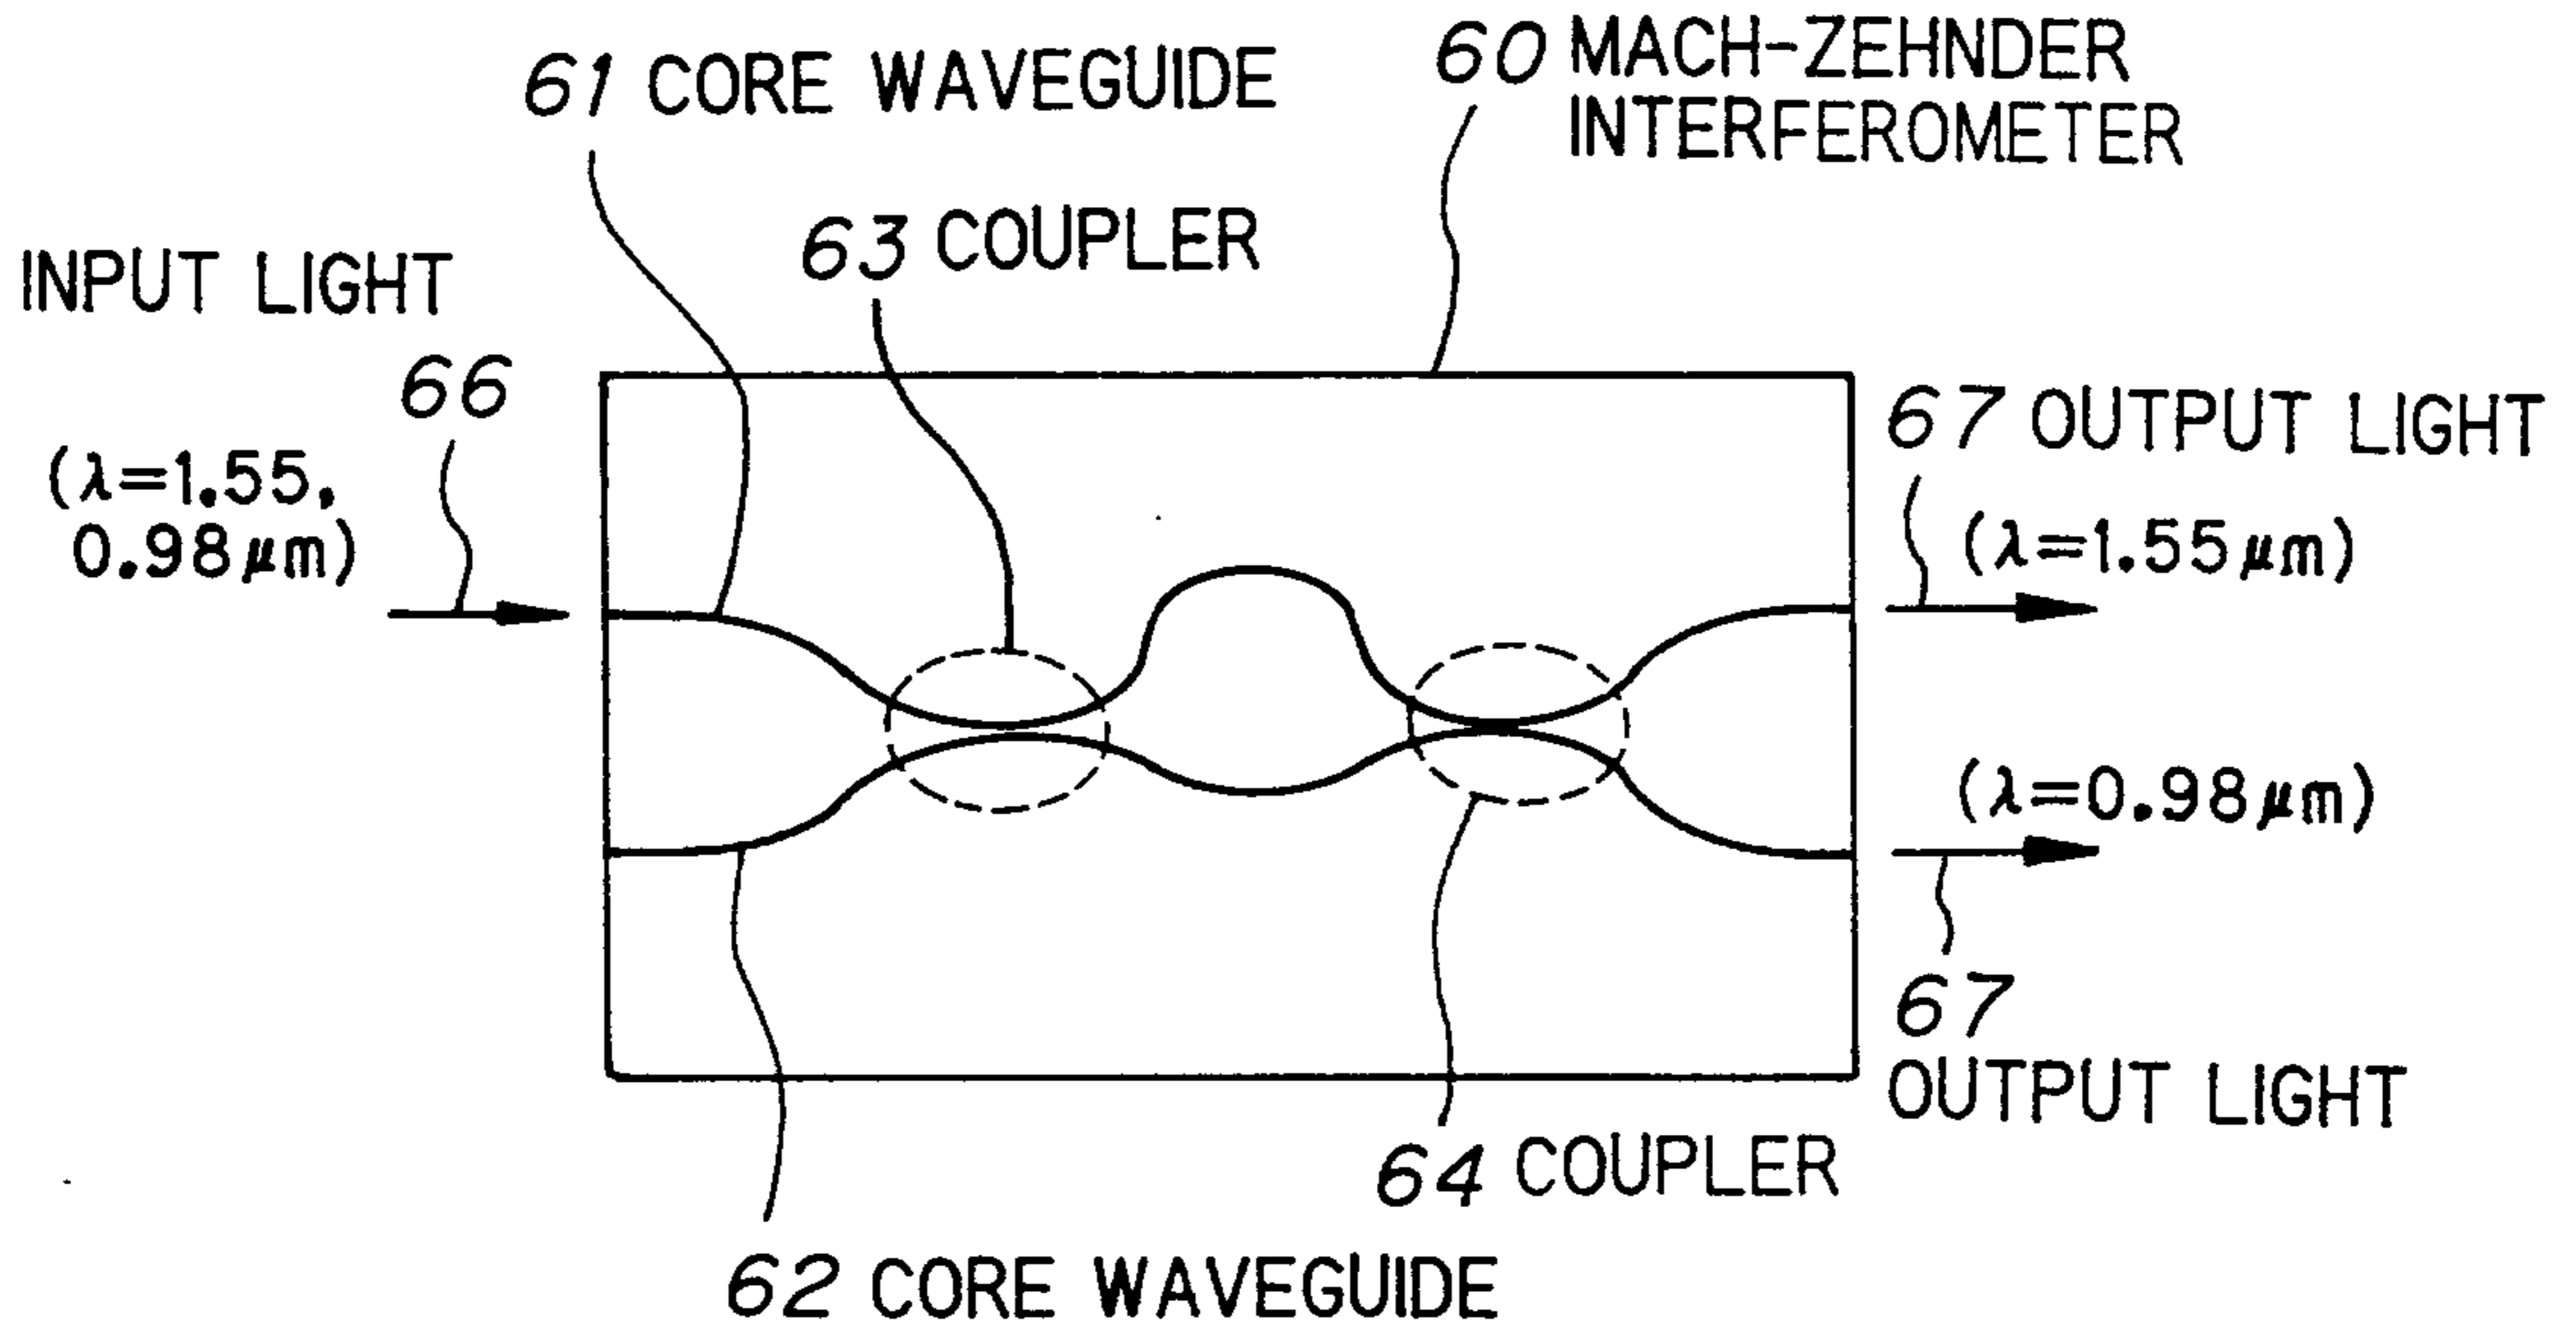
61 CORE WAVEGUIDE

60 MACH-ZEHNDER INTERFEROMETER

63 COUPLER

INPUT LIGHT

66

($\lambda$=1.55, 0.98$\mu$m)

67 OUTPUT LIGHT

($\lambda$=1.55$\mu$m)

($\lambda$=0.98$\mu$m)

67 OUTPUT LIGHT

64 COUPLER

62 CORE WAVEGUIDE